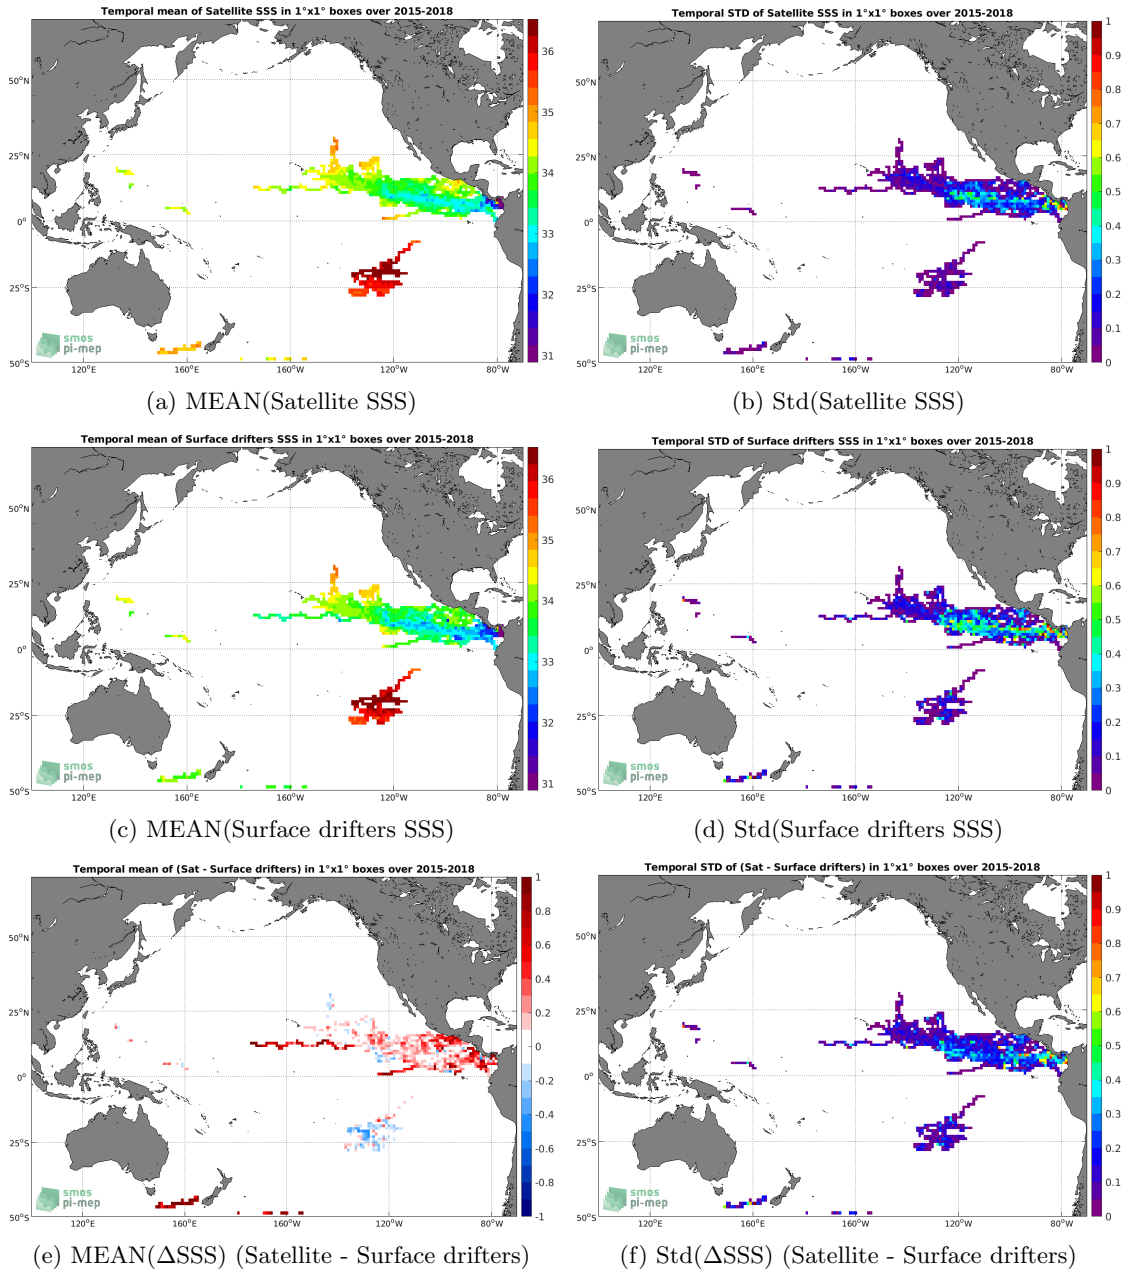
Temporal mean of Satellite SSS in 1°x1° boxes over 2015-2018

50°N
25°N
0°
25°S
50°S
120°E 160°E 160°W 120°W 80°W

36 35 34 33 32 31

smos pi-mep

(a) MEAN(Satellite SSS)

Temporal STD of Satellite SSS in 1°x1° boxes over 2015-2018

50°N
25°N
0°
25°S
50°S
120°E 160°E 160°W 120°W 80°W

1 0.9 0.8 0.7 0.6 0.5 0.4 0.3 0.2 0.1 0

smos pi-mep

(b) Std(Satellite SSS)

Temporal mean of Surface drifters SSS in 1°x1° boxes over 2015-2018

50°N
25°N
0°
25°S
50°S
120°E 160°E 160°W 120°W 80°W

36 35 34 33 32 31

smos pi-mep

(c) MEAN(Surface drifters SSS)

Temporal STD of Surface drifters SSS in 1°x1° boxes over 2015-2018

50°N
25°N
0°
25°S
50°S
120°E 160°E 160°W 120°W 80°W

1 0.9 0.8 0.7 0.6 0.5 0.4 0.3 0.2 0.1 0

smos pi-mep

(d) Std(Surface drifters SSS)

Temporal mean of (Sat - Surface drifters) in 1°x1° boxes over 2015-2018

50°N
25°N
0°
25°S
50°S
120°E 160°E 160°W 120°W 80°W

1 0.8 0.6 0.4 0.2 0 -0.2 -0.4 -0.6 -0.8 -1

smos pi-mep

(e) MEAN(ΔSSS) (Satellite - Surface drifters)

Temporal STD of (Sat - Surface drifters) in 1°x1° boxes over 2015-2018

50°N
25°N
0°
25°S
50°S
120°E 160°E 160°W 120°W 80°W

1 0.9 0.8 0.7 0.6 0.5 0.4 0.3 0.2 0.1 0

smos pi-mep

(f) Std(ΔSSS) (Satellite - Surface drifters)